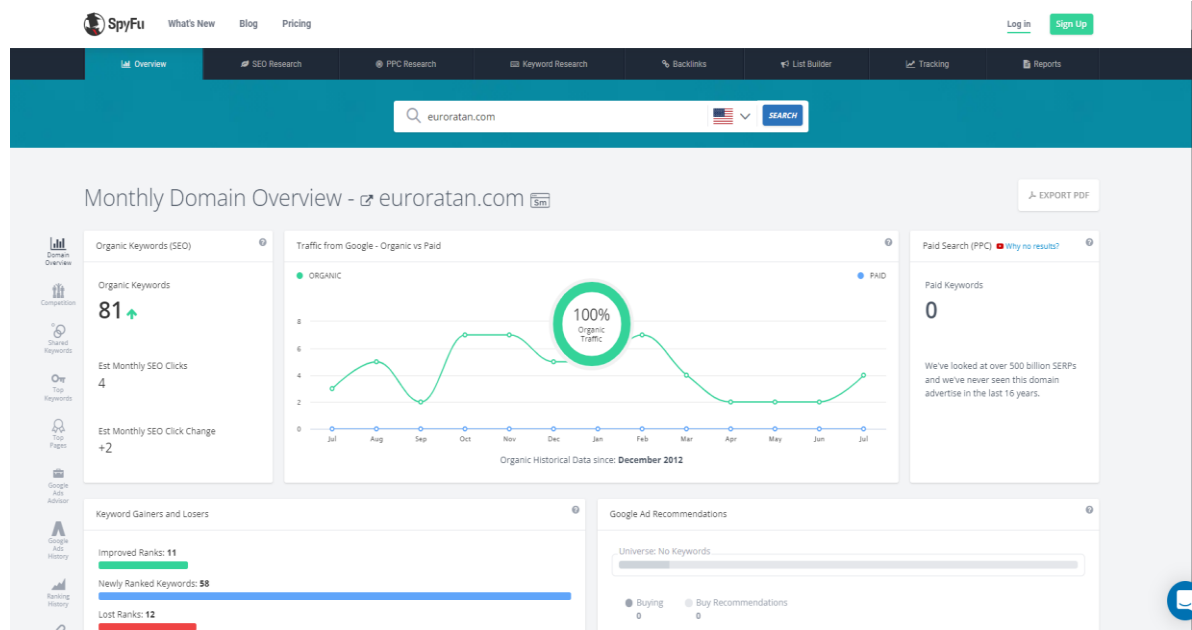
SpyFu What's New Blog Pricing Log in Sign Up

Overview SEO Research PPC Research Keyword Research Backlinks List Builder Tracking Reports

euroratan.com SEARCH

Monthly Domain Overview - euroratan.com Sm

EXPORT PDF

Domain Overview
Competition
Shared Keywords
Top Keywords
Top Pages
Google Ads Advisor
Google Ads History
Ranking History

Organic Keywords (SEO)

Organic Keywords
81

Est Monthly SEO Clicks
4

Est Monthly SEO Click Change
+2

Traffic from Google - Organic vs Paid

ORGANIC PAID

100% Organic Traffic

8
6
4
2
0

Jul Aug Sep Oct Nov Dec Jan Feb Mar Apr May Jun Jul

Organic Historical Data since: December 2012

Paid Search (PPC) Why no results?

Paid Keywords
0

We've looked at over 500 billion SERPs and we've never seen this domain advertise in the last 16 years.

Keyword Gainers and Losers

Improved Ranks: 11
Newly Ranked Keywords: 58
Lost Ranks: 12

Google Ad Recommendations

Universe: No Keywords

Buying 0
Buy Recommendations 0